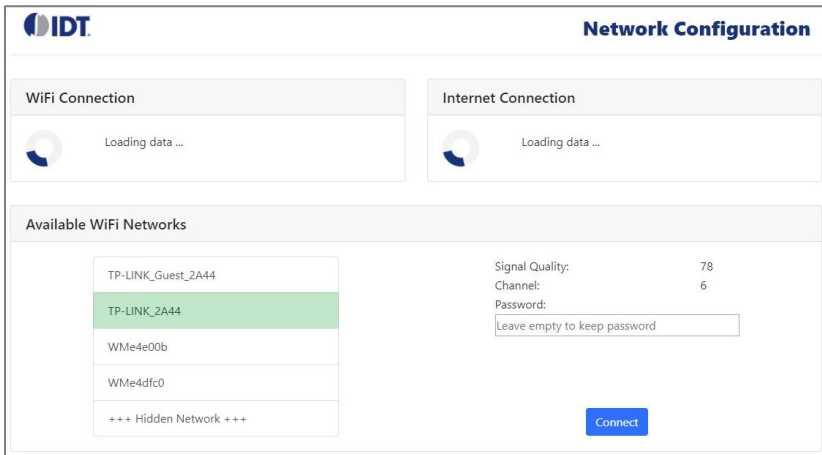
IDT

Network Configuration

WiFi Connection

Loading data ...

Internet Connection

Loading data ...

Available WiFi Networks

TP-LINK_Guest_2A44

TP-LINK_2A44

WMe4e00b

WMe4dfc0

+++ Hidden Network +++

Signal Quality: 78
Channel: 6
Password:
Leave empty to keep password

Connect